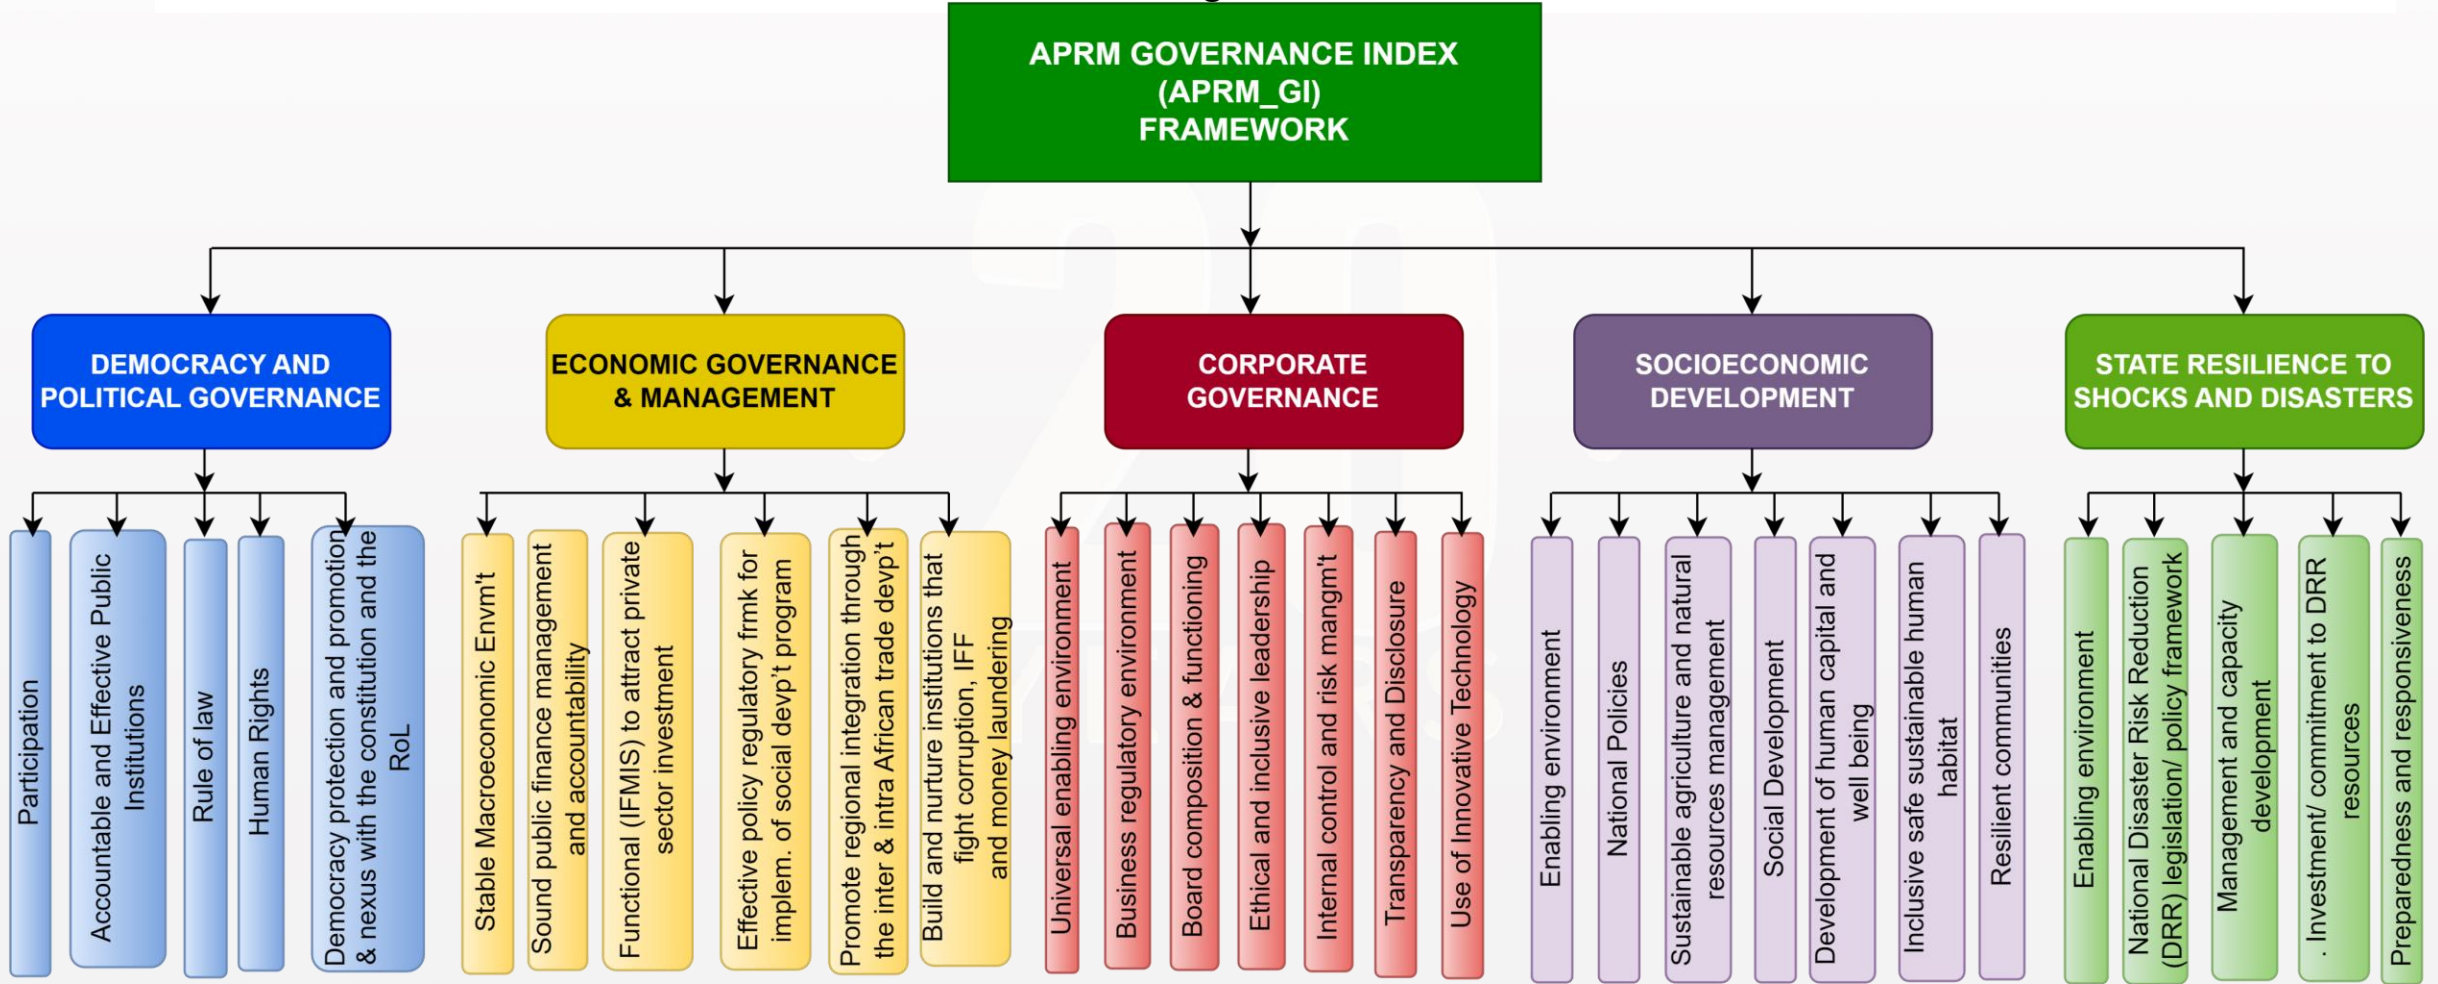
APRM GOVERNANCE INDEX (APRM_GI) FRAMEWORK

DEMOCRACY AND POLITICAL GOVERNANCE

Participation

Accountable and Effective Public Institutions

Rule of law

Human Rights

Democracy protection and promotion & nexus with the constitution and the RoL

ECONOMIC GOVERNANCE & MANAGEMENT

Stable Macroeconomic Envm't

Sound public finance management and accountability

Functional (IFMIS) to attract private sector investment

Effective policy regulatory frmk for implem. of social devp't program

Promote regional integration through the inter & intra African trade devp't

Build and nurture institutions that fight corruption, IFF and money laundering

CORPORATE GOVERNANCE

Universal enabling environment

Business regulatory environment

Board composition & functioning

Ethical and inclusive leadership

Internal control and risk mangm't

Transparency and Disclosure

Use of Innovative Technology

SOCIOECONOMIC DEVELOPMENT

Enabling environment

National Policies

Sustainable agriculture and natural resources management

Social Development

Development of human capital and well being

Inclusive safe sustainable human habitat

Resilient communities

STATE RESILIENCE TO SHOCKS AND DISASTERS

Enabling environment

National Disaster Risk Reduction (DRR) legislation/ policy framework

Management and capacity development

. Investment/ commitment to DRR resources

Preparedness and responsiveness